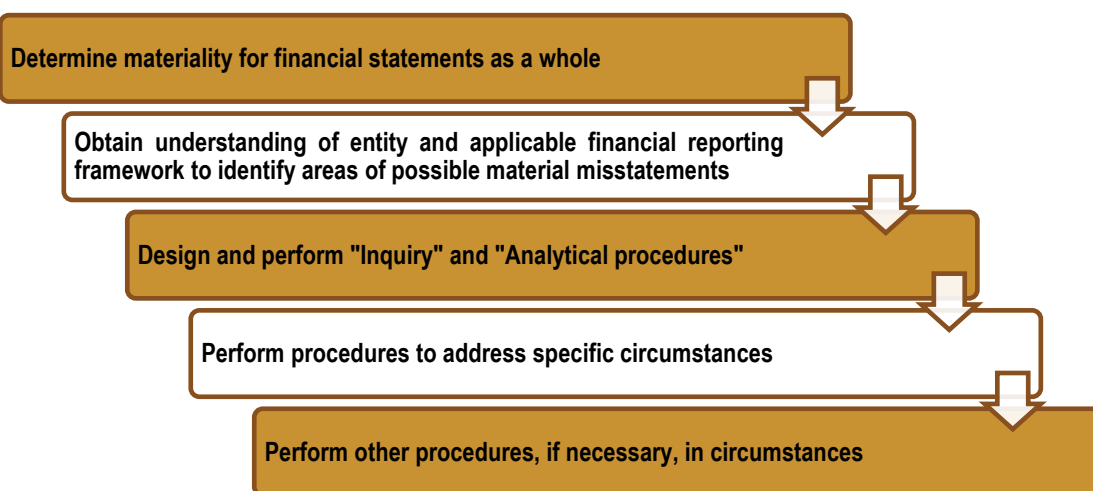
Determine materiality for financial statements as a whole

Obtain understanding of entity and applicable financial reporting framework to identify areas of possible material misstatements

Design and perform "Inquiry" and "Analytical procedures"

Perform procedures to address specific circumstances

Perform other procedures, if necessary, in circumstances